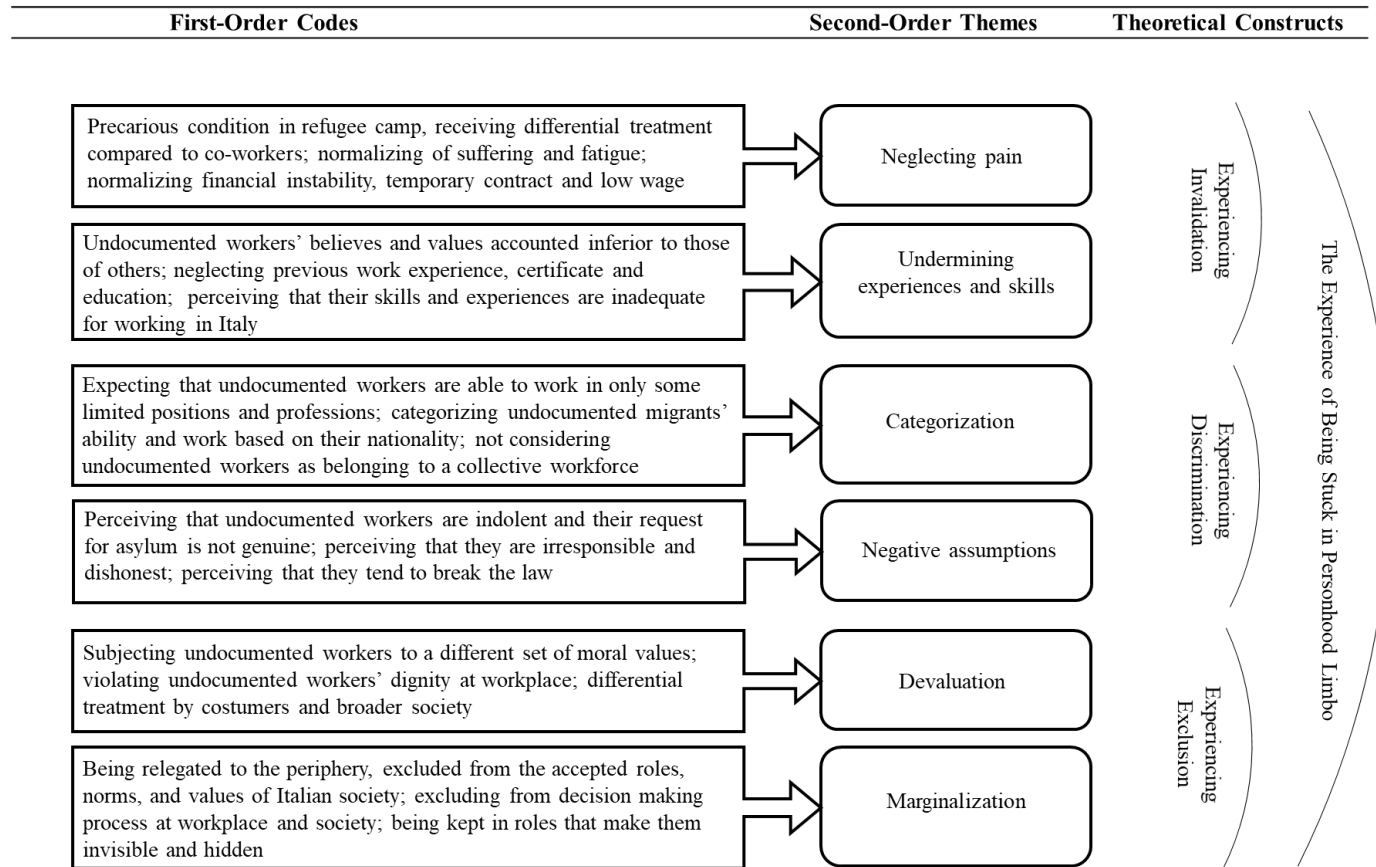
First-Order Codes

Second-Order Themes

Theoretical Constructs

Precarious condition in refugee camp, receiving differential treatment compared to co-workers; normalizing of suffering and fatigue; normalizing financial instability, temporary contract and low wage

Neglecting pain

Undocumented workers' believes and values accounted inferior to those of others; neglecting previous work experience, certificate and education; perceiving that their skills and experiences are inadequate for working in Italy

Undermining experiences and skills

Experiencing Invalidation

Expecting that undocumented workers are able to work in only some limited positions and professions; categorizing undocumented migrants' ability and work based on their nationality; not considering undocumented workers as belonging to a collective workforce

Categorization

Perceiving that undocumented workers are indolent and their request for asylum is not genuine; perceiving that they are irresponsible and dishonest; perceiving that they tend to break the law

Negative assumptions

Experiencing Discrimination

Subjecting undocumented workers to a different set of moral values; violating undocumented workers' dignity at workplace; differential treatment by costumers and broader society

Devaluation

Being relegated to the periphery, excluded from the accepted roles, norms, and values of Italian society; excluding from decision making process at workplace and society; being kept in roles that make them invisible and hidden

Marginalization

Experiencing Exclusion

The Experience of Being Stuck in Personhood Limbo